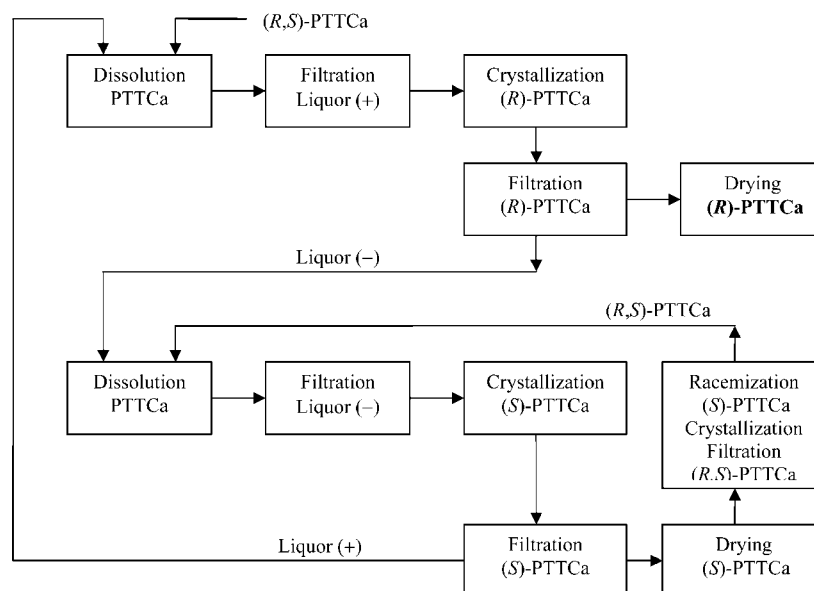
(R,S)-PTTCa

Dissolution PTTCa

Filtration Liquor (+)

Crystallization (R)-PTTCa

Filtration (R)-PTTCa

Drying (R)-PTTCa

Liquor (−)

(R,S)-PTTCa

Dissolution PTTCa

Filtration Liquor (−)

Crystallization (S)-PTTCa

Racemization (S)-PTTCa Crystallization Filtration (R,S)-PTTCa

Liquor (+)

Filtration (S)-PTTCa

Drying (S)-PTTCa